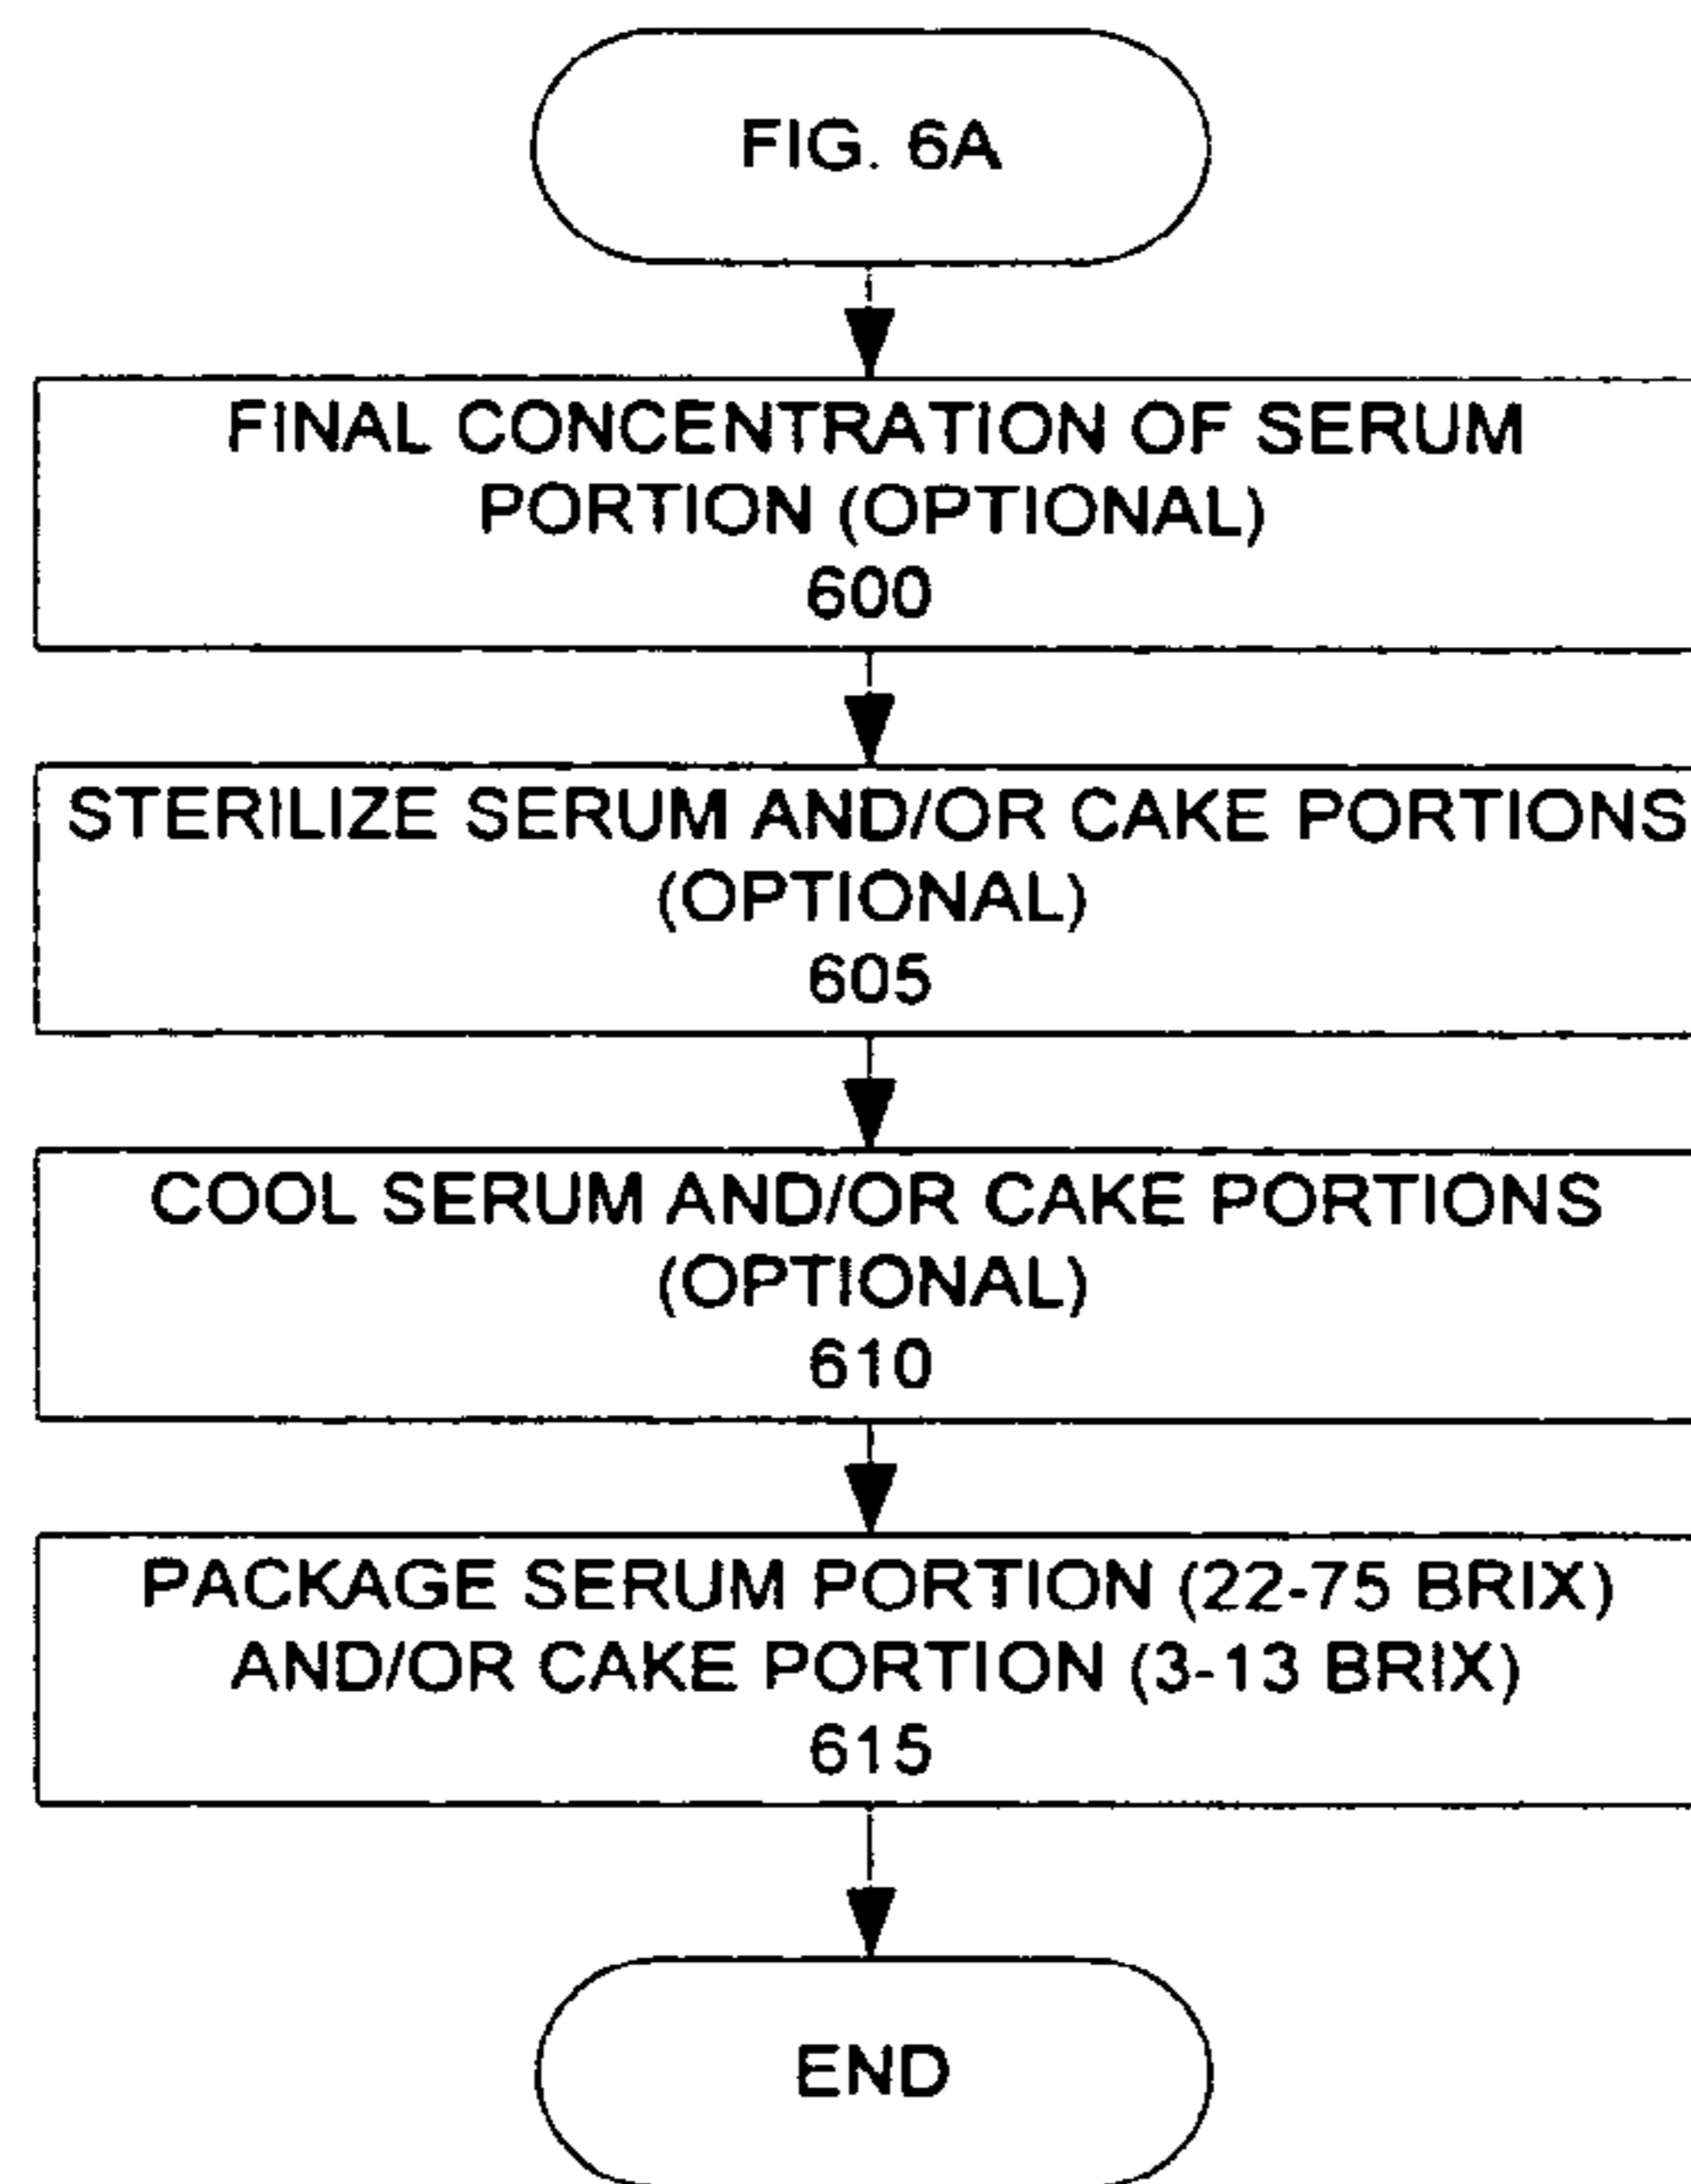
FIG. 6A

FINAL CONCENTRATION OF SERUM PORTION (OPTIONAL)
600

STERILIZE SERUM AND/OR CAKE PORTIONS (OPTIONAL)
605

COOL SERUM AND/OR CAKE PORTIONS (OPTIONAL)
610

PACKAGE SERUM PORTION (22-75 BRIX) AND/OR CAKE PORTION (3-13 BRIX)
615

END